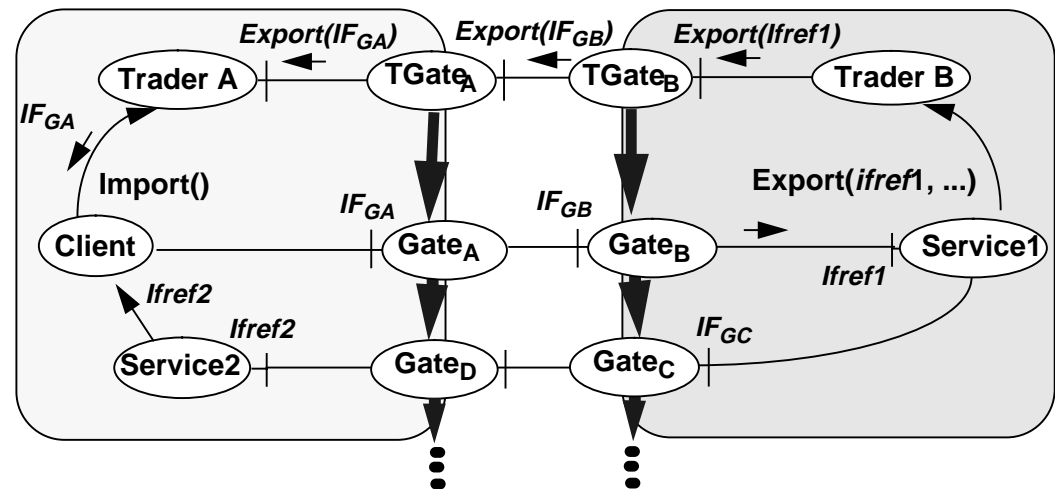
Export($IF_{GA}$)
Export($IF_{GB}$)
Export(Ifref1)
Trader A
TGate$_A$
TGate$_B$
Trader B
$IF_{GA}$
Import()
Export(*ifref*1, ...)
$IF_{GA}$
$IF_{GB}$
Client
Gate$_A$
Gate$_B$
Service1
Ifref2
Ifref1
Ifref2
$IF_{GC}$
Service2
Gate$_D$
Gate$_C$